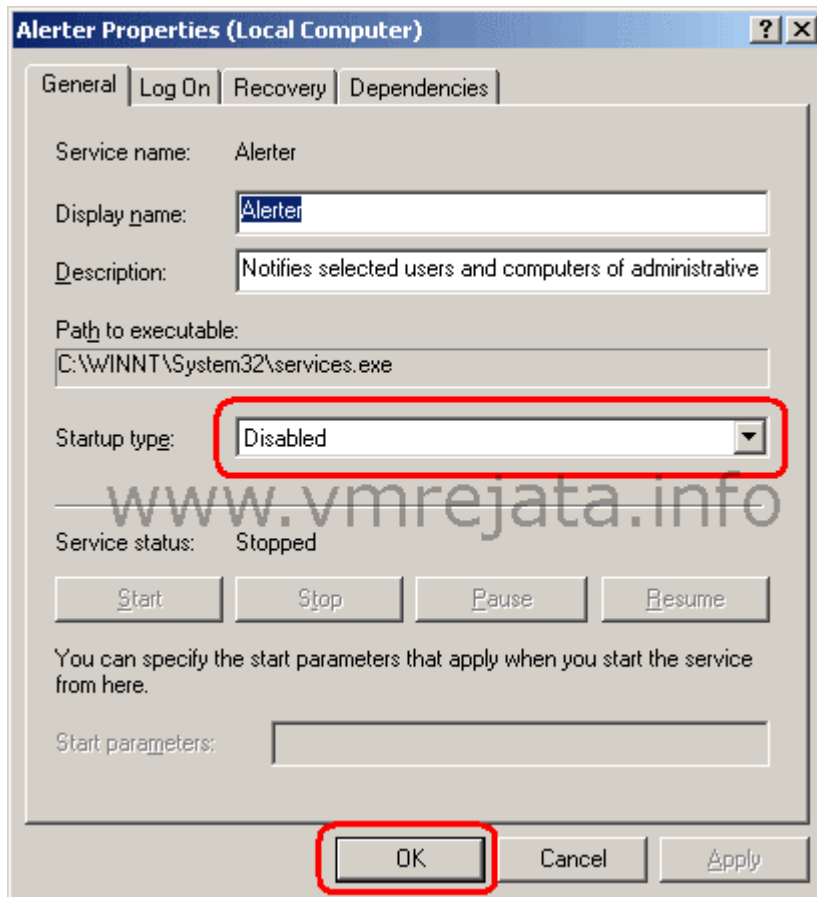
Alerter Properties (Local Computer)

?
X

General
Log On
Recovery
Dependencies

Service name: Alerter

Display name: Alerter

Description: Notifies selected users and computers of administrative

Path to executable:
C:\WINNT\System32\services.exe

Startup type: Disabled

www.vmrejata.info

Service status: Stopped

Start
Stop
Pause
Resume

You can specify the start parameters that apply when you start the service from here.

Start parameters:

OK
Cancel
Apply